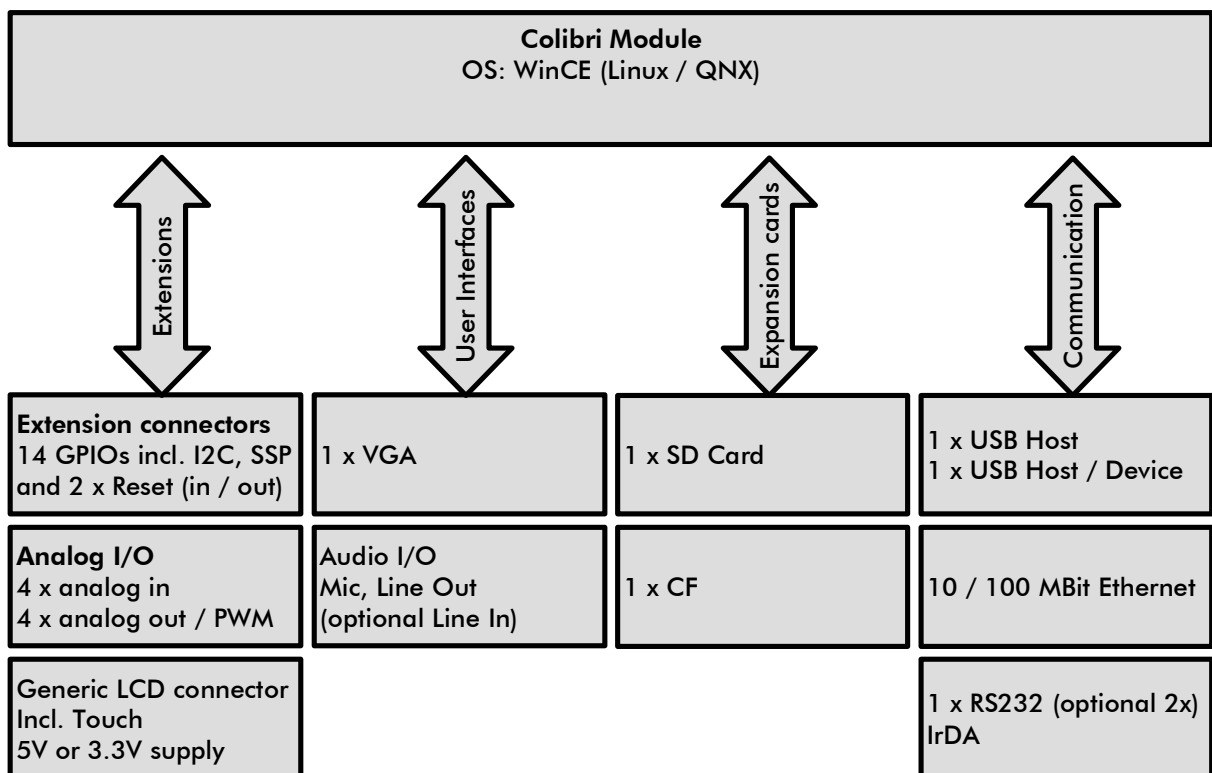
Colibri Module
OS: WinCE (Linux / QNX)

Extensions

User Interfaces

Expansion cards

Communication

Extension connectors
14 GPIOs incl. I2C, SSP and 2 x Reset (in / out)

1 x VGA

1 x SD Card

1 x USB Host
1 x USB Host / Device

Analog I/O
4 x analog in
4 x analog out / PWM

Audio I/O
Mic, Line Out
(optional Line In)

1 x CF

10 / 100 MBit Ethernet

Generic LCD connector
Incl. Touch
5V or 3.3V supply

1 x RS232 (optional 2x)
IrDA